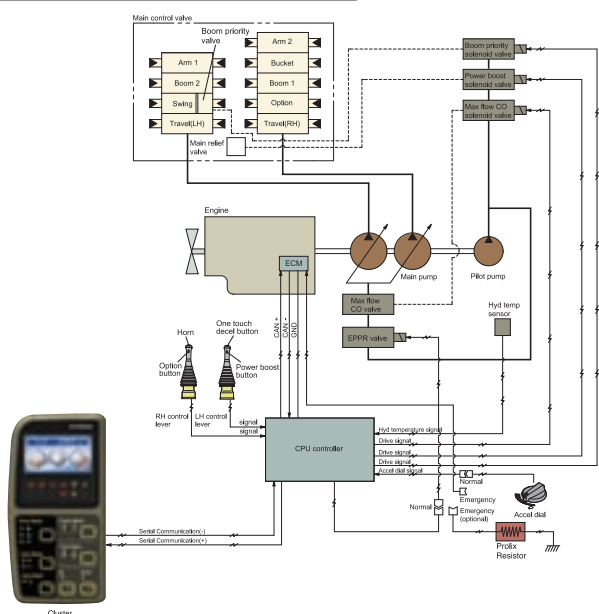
Main control valve

Boom priority valve

Arm 1
Boom 2
Swing
Travel(LH)

Arm 2
Bucket
Boom 1
Option
Travel(RH)

Main relief valve

Boom priority solenoid valve
Power boost solenoid valve
Max flow CO solenoid valve

Engine
ECM
Main pump
Pilot pump

Max flow CO valve
EPPR valve
Hyd temp sensor

CAN +
CAN -
GND

Horn
Option button
One touch decel button
Power boost button

RH control lever
LH control lever
signal
signal

CPU controller

Hyd temperature signal
Drive signal
Drive signal
Drive signal
Accel dial signal

Normal
Emergency
Normal
Emergency (optional)
Accel dial

Prolix Resistor

Serial Communication(-)
Serial Communication(+)

Cluster